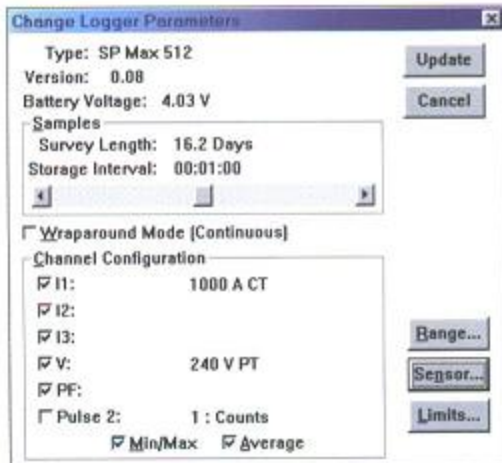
Change Logger Parameters

Type: SP Max 512
Version: 0.08
Battery Voltage: 4.03 V

Samples
Survey Length: 16.2 Days
Storage Interval: 00:01:00

Update
Cancel

Wraparound Mode (Continuous)

Channel Configuration
I1: 1000 A CT
I2:
I3:
V: 240 V PT
PF:
Pulse 2: 1 : Counts
Min/Max
Average

Range...
Sensor...
Limits...